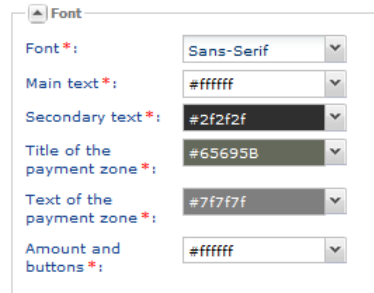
Font

| | |
|---|---|
| Font*: | Sans-Serif |
| Main text*: | #ffffff |
| Secondary text*: | #2f2f2f |
| Title of the payment zone*: | #65695B |
| Text of the payment zone*: | #7f7f7f |
| Amount and buttons*: | #ffffff |